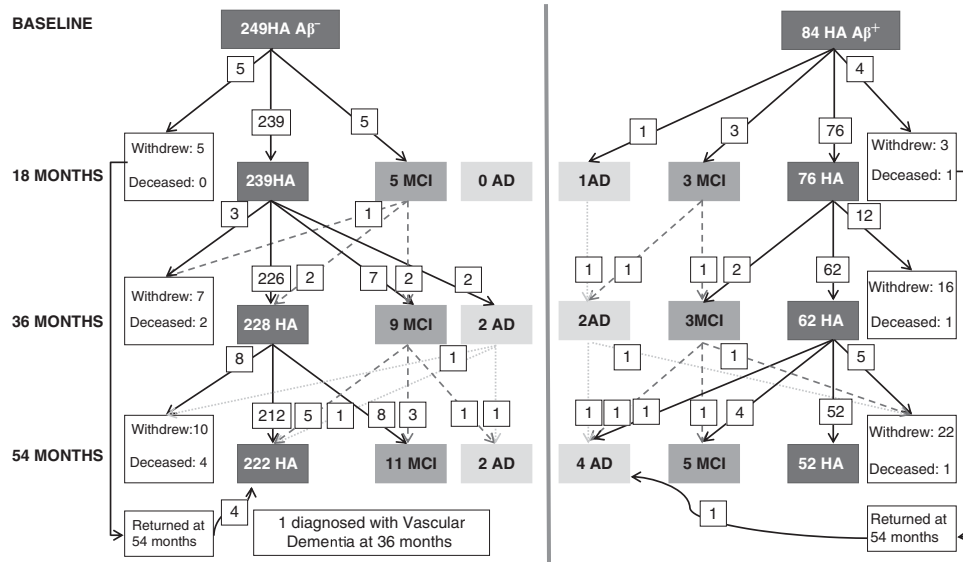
BASELINE

249HA Aβ$^-$

5

239

5

Withdrew: 5

Deceased: 0

18 MONTHS

239HA

5 MCI

0 AD

3

1

226

2

7

2

2

Withdrew: 7

Deceased: 2

36 MONTHS

228 HA

9 MCI

2 AD

8

1

212

5

1

8

3

1

1

Withdrew:10

Deceased: 4

54 MONTHS

222 HA

11 MCI

2 AD

Returned at 54 months

4

1 diagnosed with Vascular Dementia at 36 months

84 HA Aβ$^+$

1

3

76

4

Withdrew: 3

Deceased: 1

1AD

3 MCI

76 HA

12

1

1

1

2

62

Withdrew: 16

Deceased: 1

2AD

3MCI

62 HA

1

1

5

1

1

1

1

4

52

Withdrew: 22

Deceased: 1

4 AD

5 MCI

52 HA

1

Returned at 54 months